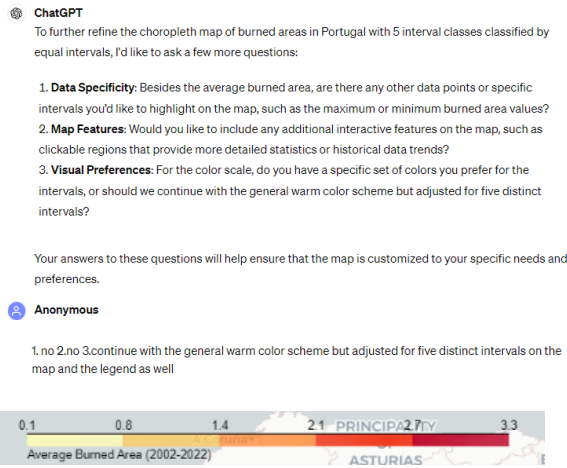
ChatGPT

To further refine the choropleth map of burned areas in Portugal with 5 interval classes classified by equal intervals, I'd like to ask a few more questions:

1. **Data Specificity**: Besides the average burned area, are there any other data points or specific intervals you'd like to highlight on the map, such as the maximum or minimum burned area values?
2. **Map Features**: Would you like to include any additional interactive features on the map, such as clickable regions that provide more detailed statistics or historical data trends?
3. **Visual Preferences**: For the color scale, do you have a specific set of colors you prefer for the intervals, or should we continue with the general warm color scheme but adjusted for five distinct intervals?

Your answers to these questions will help ensure that the map is customized to your specific needs and preferences.

Anonymous

1. no 2.no 3.continue with the general warm color scheme but adjusted for five distinct intervals on the map and the legend as well

0.1 0.8 1.4 2.1 PRINCIPA2.7TY 3.3
A Coruña
Average Burned Area (2002-2022)
ASTURIAS